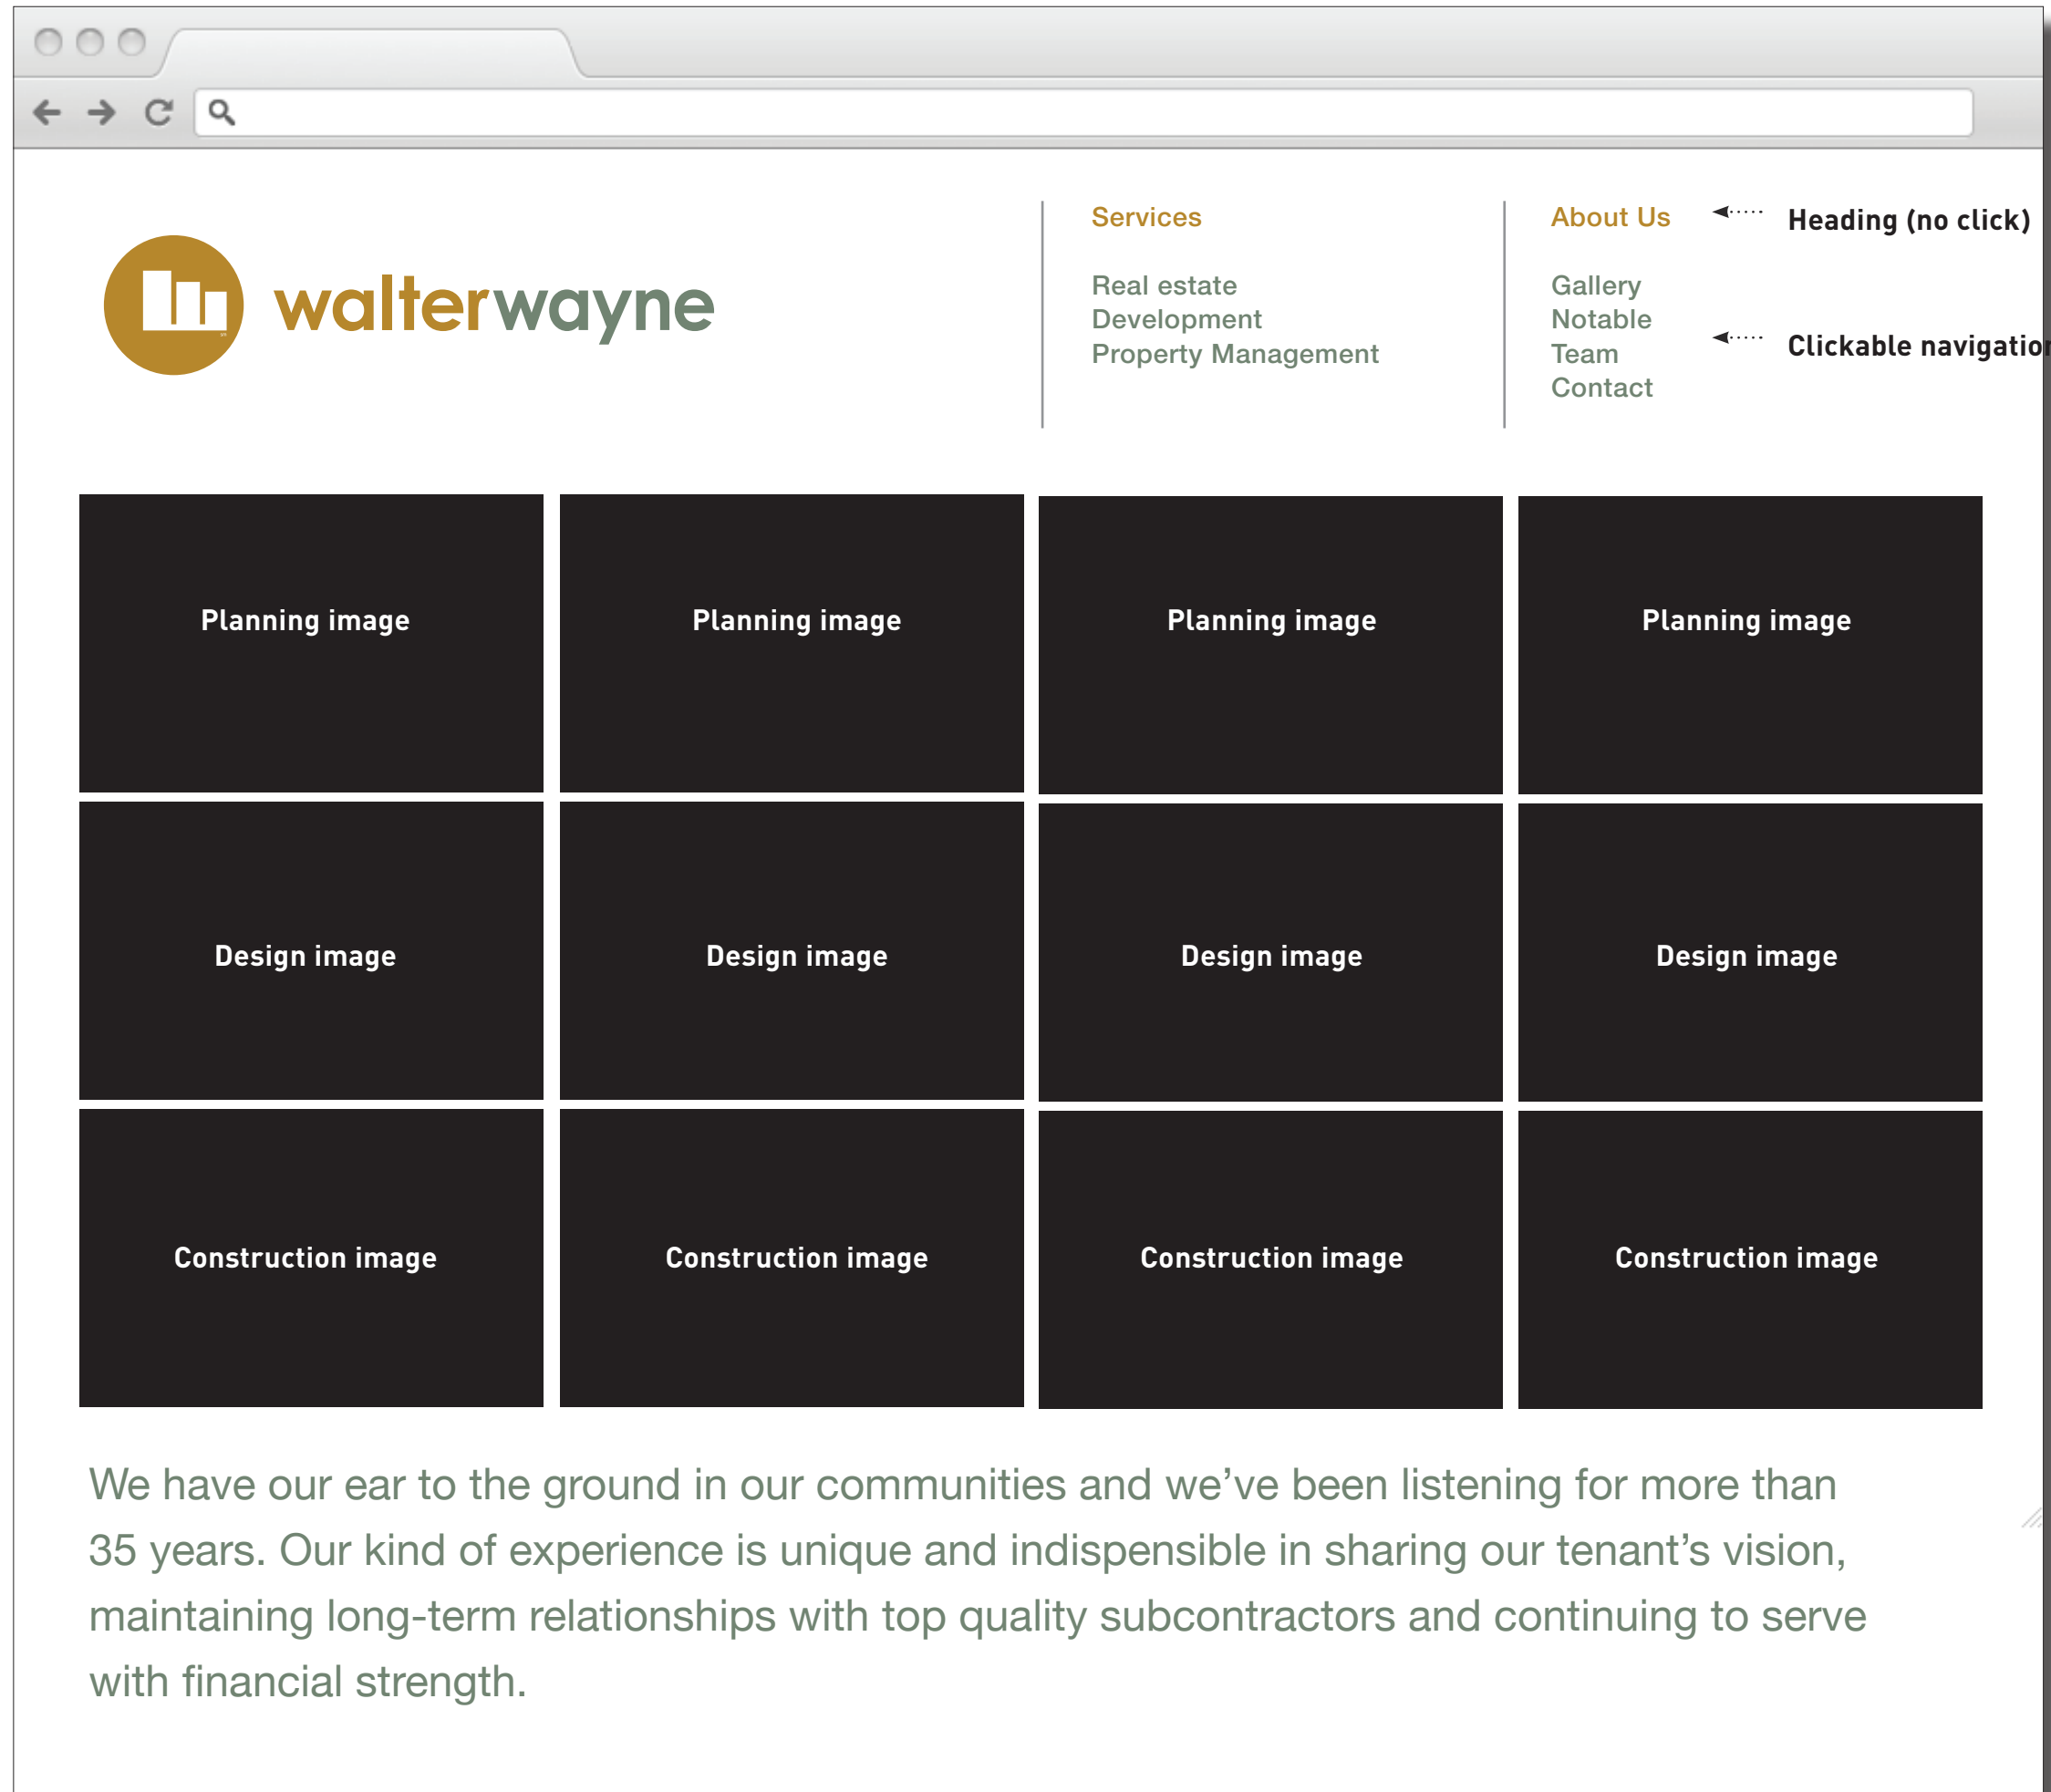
walterwayne

Services

Real estate
Development
Property Management

About Us

Gallery
Notable
Team
Contact

Heading (no click)

Clickable navigatio

Planning image

Planning image

Planning image

Planning image

Design image

Design image

Design image

Design image

Construction image

Construction image

Construction image

Construction image

We have our ear to the ground in our communities and we’ve been listening for more than 35 years. Our kind of experience is unique and indispensible in sharing our tenant’s vision, maintaining long-term relationships with top quality subcontractors and continuing to serve with financial strength.